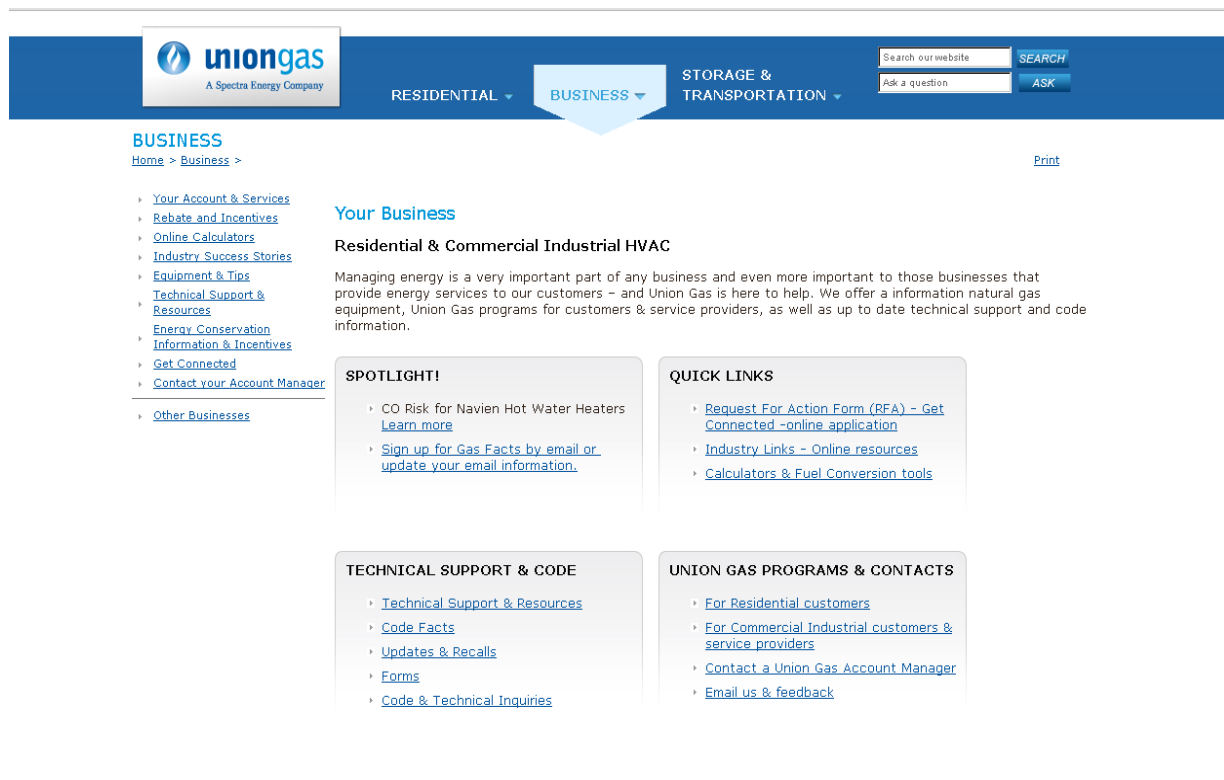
uniongas
A Spectra Energy Company

RESIDENTIAL
BUSINESS
STORAGE & TRANSPORTATION

Search our website
SEARCH
Ask a question
ASK

BUSINESS
Home > Business >

Print

Your Account & Services
Rebate and Incentives
Online Calculators
Industry Success Stories
Equipment & Tips
Technical Support & Resources
Energy Conservation Information & Incentives
Get Connected
Contact your Account Manager

Other Businesses

Your Business

Residential & Commercial Industrial HVAC

Managing energy is a very important part of any business and even more important to those businesses that provide energy services to our customers – and Union Gas is here to help. We offer a information natural gas equipment, Union Gas programs for customers & service providers, as well as up to date technical support and code information.

SPOTLIGHT!

CO Risk for Navien Hot Water Heaters Learn more

Sign up for Gas Facts by email or update your email information.

QUICK LINKS

Request For Action Form (RFA) - Get Connected -online application

Industry Links - Online resources

Calculators & Fuel Conversion tools

TECHNICAL SUPPORT & CODE

Technical Support & Resources

Code Facts

Updates & Recalls

Forms

Code & Technical Inquiries

UNION GAS PROGRAMS & CONTACTS

For Residential customers

For Commercial Industrial customers & service providers

Contact a Union Gas Account Manager

Email us & feedback